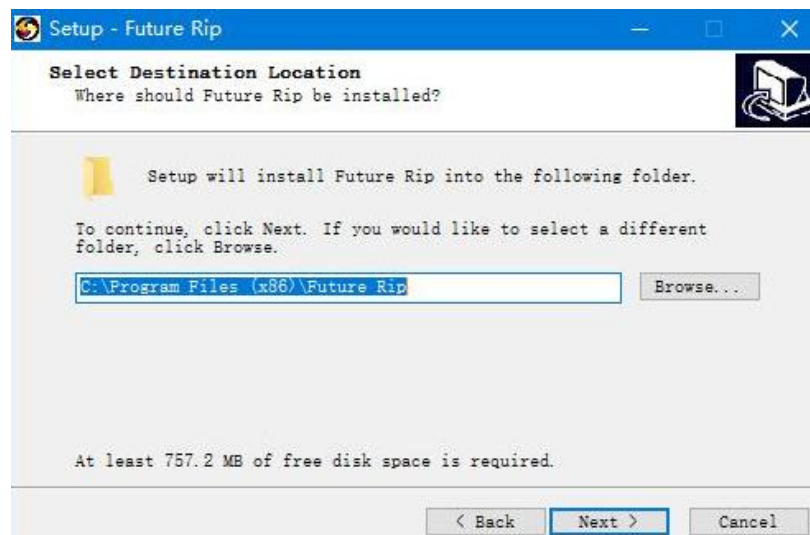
Setup - Future Rip

Select Destination Location
Where should Future Rip be installed?

Setup will install Future Rip into the following folder.

To continue, click Next. If you would like to select a different folder, click Browse.

C:\Program Files (x86)\Future Rip

Browse...

At least 757.2 MB of free disk space is required.

< Back

Next >

Cancel